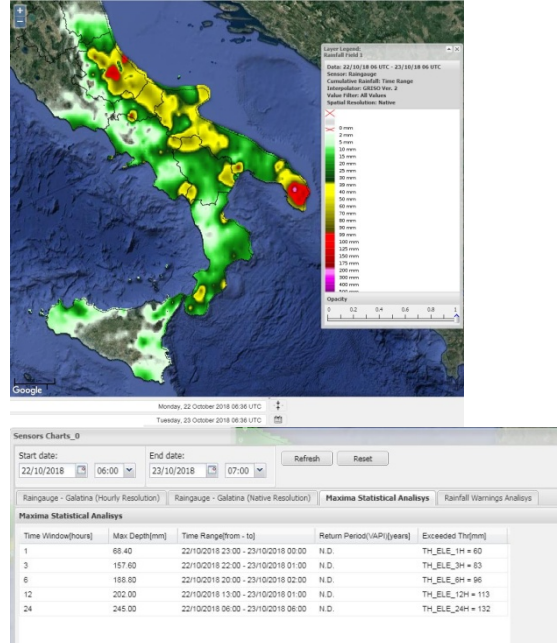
+
−

Layer Legend: Rainfall Field 1

Date: 22/10/18 06 UTC - 23/10/18 06 UTC
Sensor: Raingauge
Cumulative Rainfall: Time Range
Interpolator: GRISO Ver. 2
Value Filter: All Values
Spatial Resolution: Native

0 mm
2 mm
5 mm
10 mm
15 mm
20 mm
25 mm
30 mm
35 mm
40 mm
50 mm
60 mm
70 mm
80 mm
90 mm
100 mm
125 mm
150 mm
175 mm
200 mm
300 mm
400 mm
500 mm

Opacity
0 0.2 0.4 0.6 0.8 1

Google

Monday, 22 October 2018 06:36 UTC
Tuesday, 23 October 2018 06:36 UTC

Sensors Charts_0

Start date: 22/10/2018 06:00
End date: 23/10/2018 07:00
Refresh Reset

Raingauge - Galatina (Hourly Resolution) | Raingauge - Galatina (Native Resolution) | Maxima Statistical Analisys | Rainfall Warnings Analisys

Maxima Statistical Analisys

| Time Window[hours] | Max Depth[mm] | Time Range[from - to] | Return Period(VAPI)[years] | Exceeded Thr[mm] |
|---|---|---|---|---|
| 1 | 68.40 | 22/10/2018 23:00 - 23/10/2018 00:00 | N.D. | TH_ELE_1H = 60 |
| 3 | 157.60 | 22/10/2018 22:00 - 23/10/2018 01:00 | N.D. | TH_ELE_3H = 83 |
| 6 | 188.80 | 22/10/2018 20:00 - 23/10/2018 02:00 | N.D. | TH_ELE_6H = 96 |
| 12 | 202.00 | 22/10/2018 13:00 - 23/10/2018 01:00 | N.D. | TH_ELE_12H = 113 |
| 24 | 245.00 | 22/10/2018 06:00 - 23/10/2018 06:00 | N.D. | TH_ELE_24H = 132 |